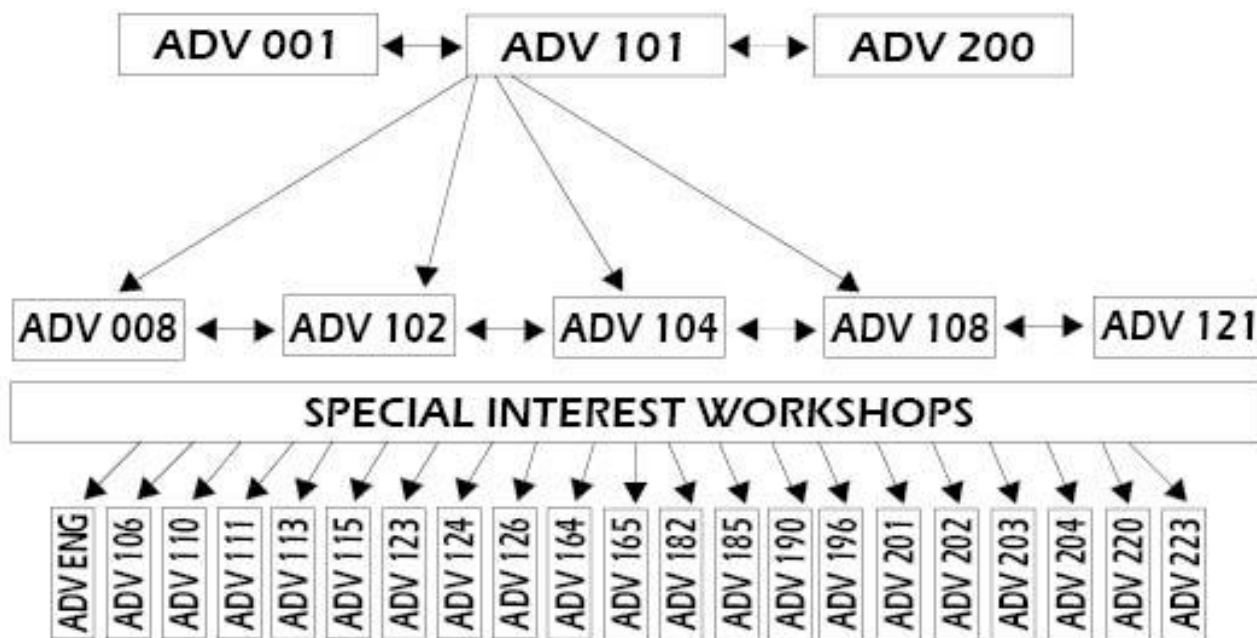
ADV 001
ADV 101
ADV 200

ADV 008
ADV 102
ADV 104
ADV 108
ADV 121

SPECIAL INTEREST WORKSHOPS

ADV ENG
ADV 106
ADV 110
ADV 111
ADV 113
ADV 115
ADV 123
ADV 124
ADV 126
ADV 164
ADV 165
ADV 182
ADV 185
ADV 190
ADV 196
ADV 201
ADV 202
ADV 203
ADV 204
ADV 220
ADV 223